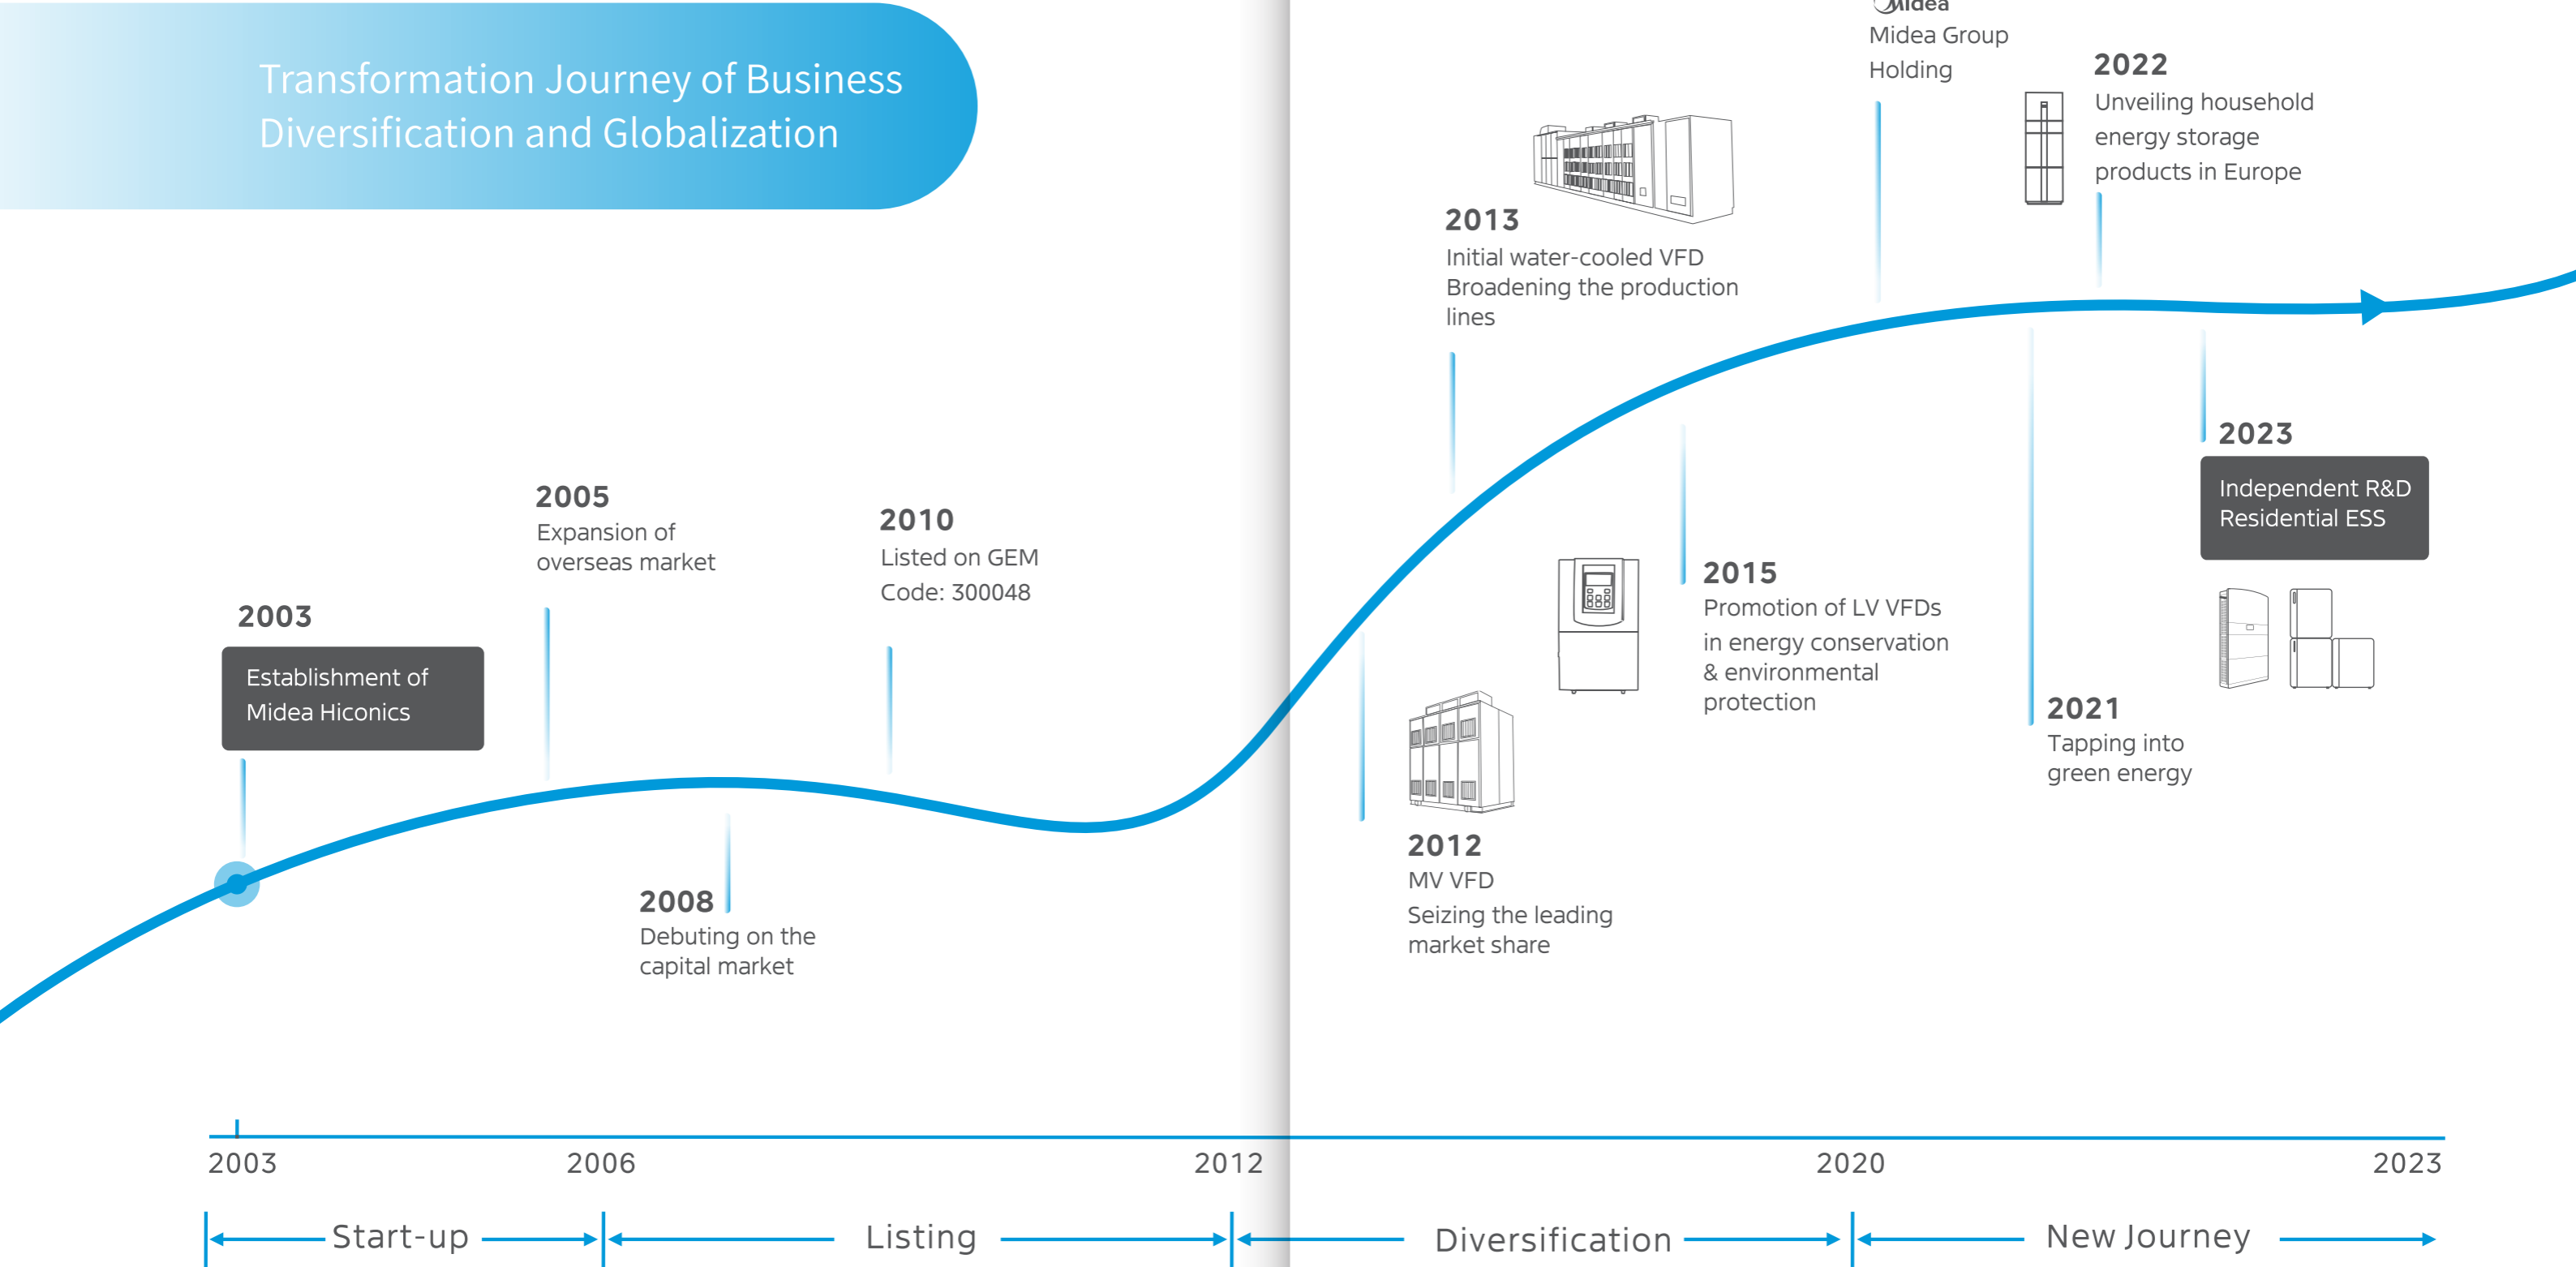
Transformation Journey of Business Diversification and Globalization

2003
Establishment of Midea Hiconics

2005
Expansion of overseas market

2008
Debuting on the capital market

2010
Listed on GEM
Code: 300048

2012
MV VFD
Seizing the leading market share

2013
Initial water-cooled VFD
Broadening the production lines

2015
Promotion of LV VFDs in energy conservation & environmental protection

Midea
Midea Group Holding

2021
Tapping into green energy

2022
Unveiling household energy storage products in Europe

2023
Independent R&D Residential ESS

2003 2006 2012 2020 2023

Start-up Listing Diversification New Journey